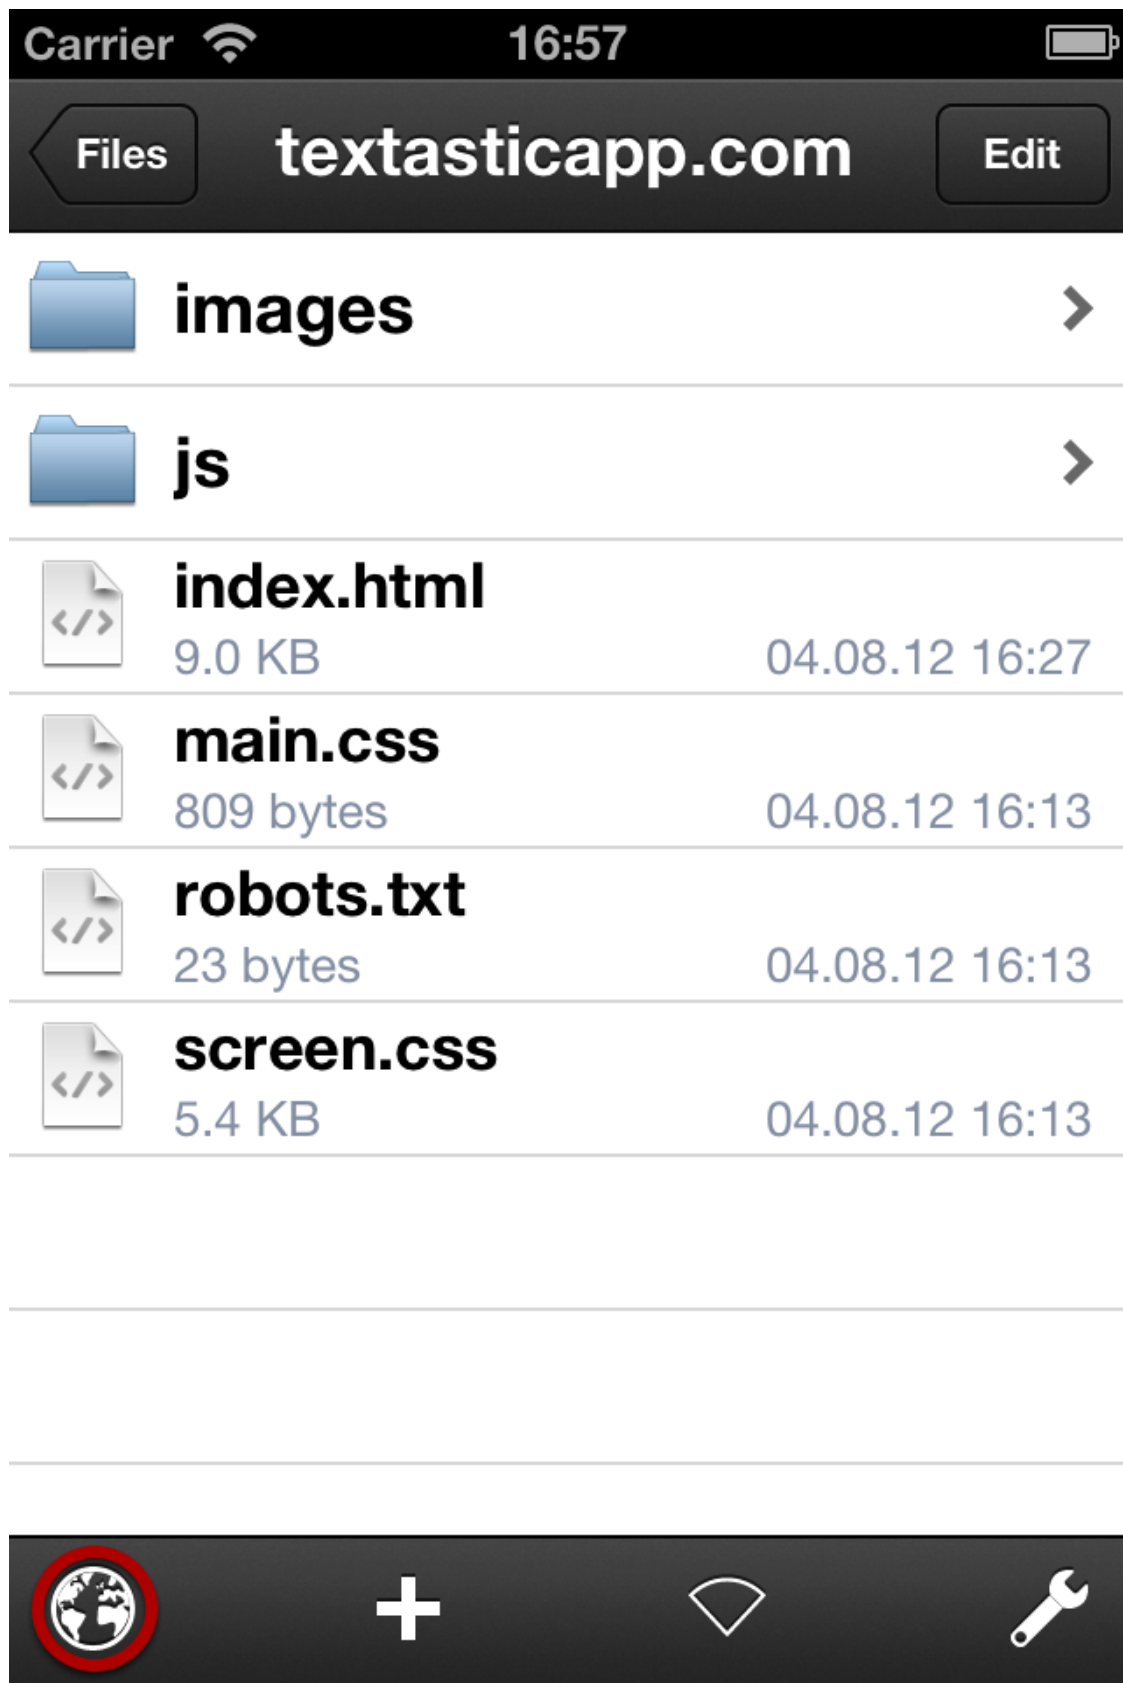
Carrier 16:57

Files textasticapp.com Edit

images

js

</>
index.html
9.0 KB 04.08.12 16:27

</>
main.css
809 bytes 04.08.12 16:13

</>
robots.txt
23 bytes 04.08.12 16:13

</>
screen.css
5.4 KB 04.08.12 16:13